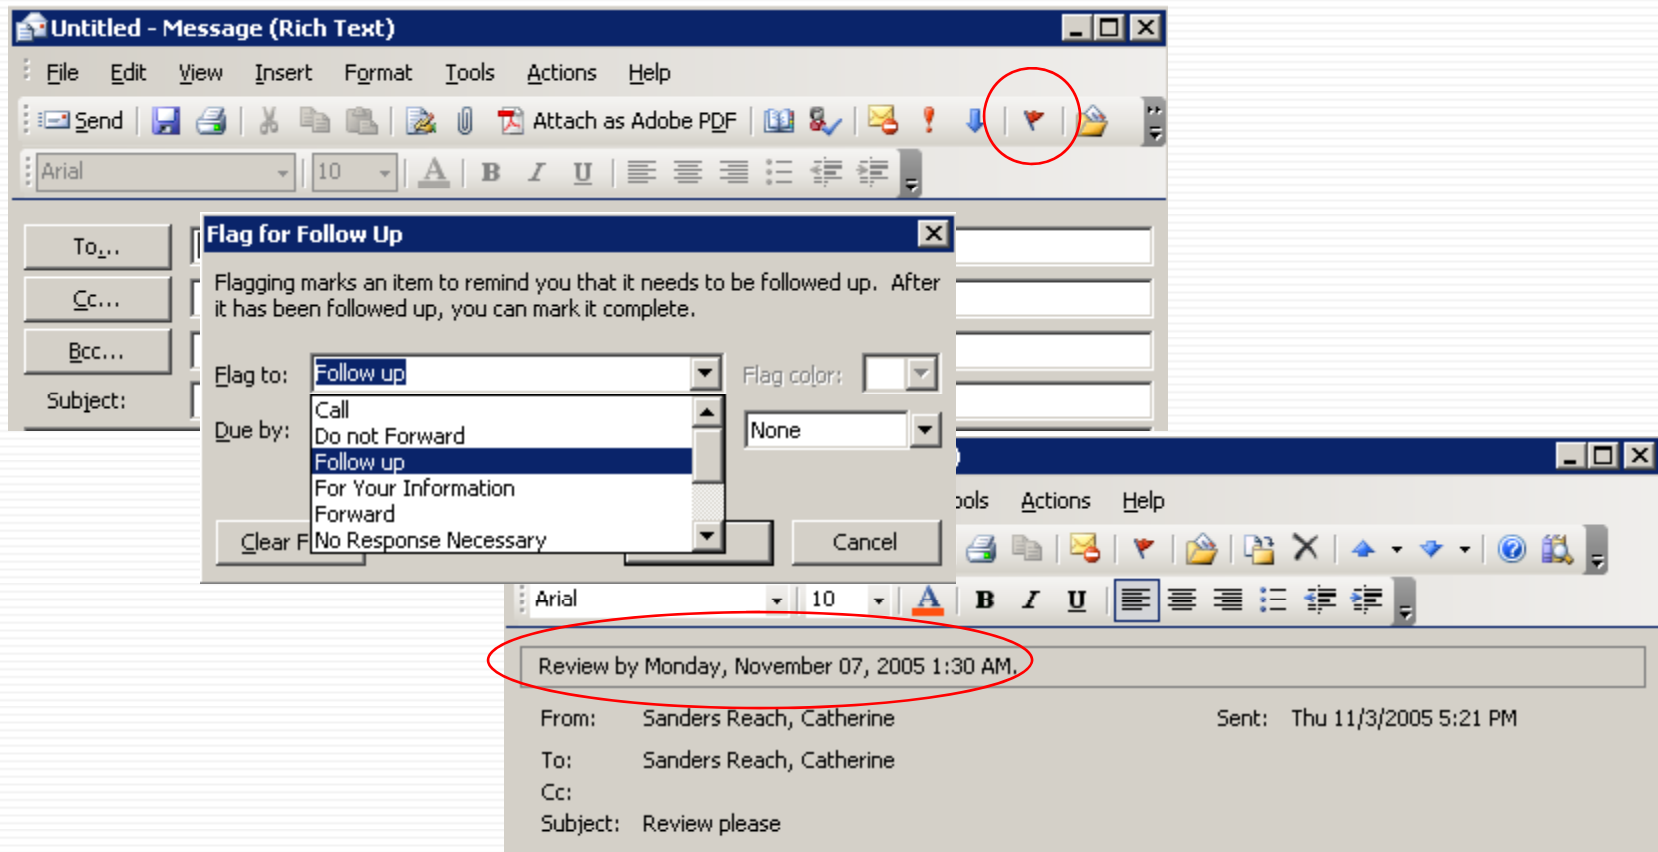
Untitled - Message (Rich Text)

File Edit View Insert Format Tools Actions Help

Send Attach as Adobe PDF

Arial 10 B I U

To...
Cc...
Bcc...
Subject:

Flag for Follow Up

Flagging marks an item to remind you that it needs to be followed up. After it has been followed up, you can mark it complete.

Flag to: Follow up
Flag color:
Due by:
None

Call
Do not Forward
Follow up
For Your Information
Forward
No Response Necessary

Clear F
Cancel

ools Actions Help

Arial 10 B I U

Review by Monday, November 07, 2005 1:30 AM.

From: Sanders Reach, Catherine
Sent: Thu 11/3/2005 5:21 PM
To: Sanders Reach, Catherine
Cc:
Subject: Review please